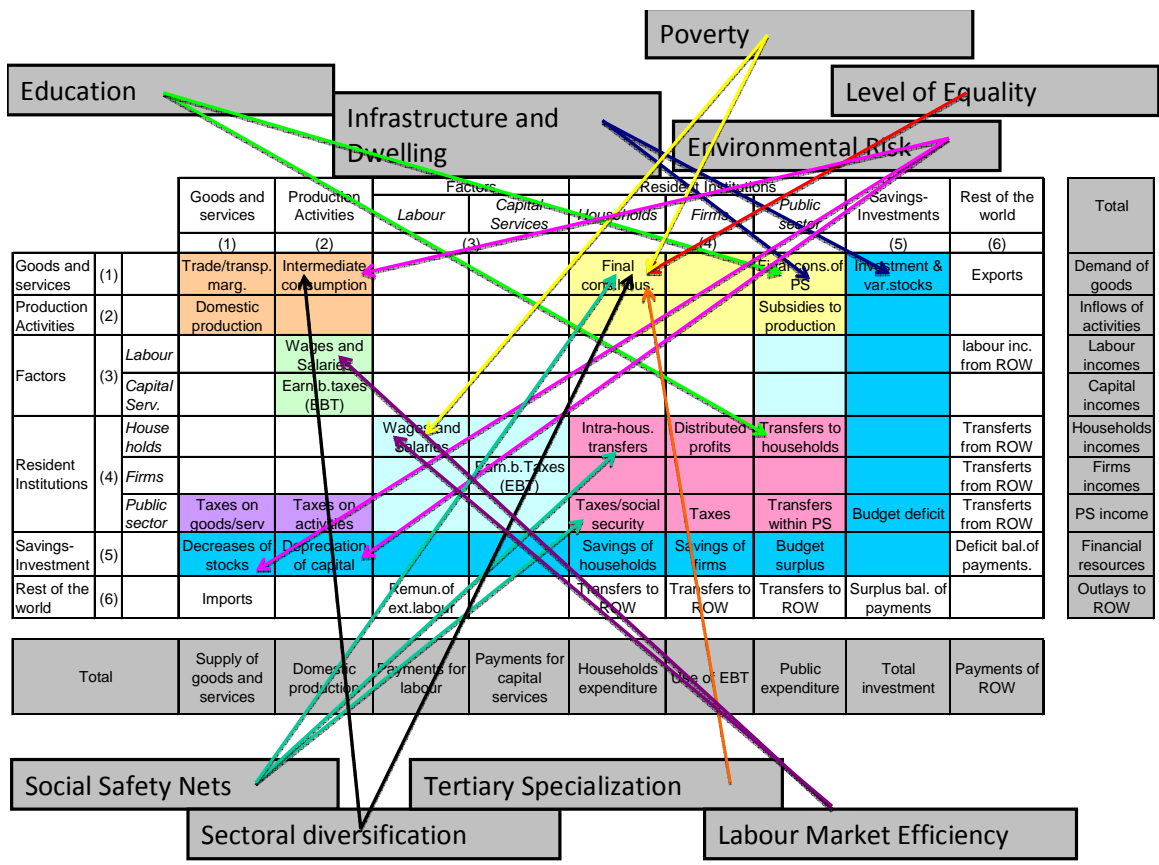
Poverty

Education

Level of Equality

Infrastructure and Dwelling

Environmental Risk

| | | | Goods and services | Production Activities | Factors: Labour | Factors: Capital Services | Resident Institutions: Households | Resident Institutions: Firms | Resident Institutions: Public sector | Savings-Investments | Rest of the world | Total |
|---|---|---|---|---|---|---|---|---|---|---|---|---|
| | | | (1) | (2) | (3) | | (4) | | | (5) | (6) | |
| Goods and services | (1) | | Trade/transp. marg. | Intermediate consumption | | | Final cons.hous. | | Final cons.of PS | Investment & var.stocks | Exports | Demand of goods |
| Production Activities | (2) | | Domestic production | | | | | | Subsidies to production | | | Inflows of activities |
| Factors | (3) | Labour | | Wages and Salaries | | | | | | | labour inc. from ROW | Labour incomes |
| | | Capital Serv. | | Earn.b.taxes (EBT) | | | | | | | | Capital incomes |
| Resident Institutions | (4) | House holds | | | Wages and Salaries | | Intra-hous. transfers | Distributed profits | Transfers to households | | Transferts from ROW | Households incomes |
| | | Firms | | | | Earn.b.Taxes (EBT) | | | | | Transferts from ROW | Firms incomes |
| | | Public sector | Taxes on goods/serv | Taxes on activities | | | Taxes/social security | Taxes | Transfers within PS | Budget deficit | Transferts from ROW | PS income |
| Savings-Investment | (5) | | Decreases of stocks | Depreciation of capital | | | Savings of households | Savings of firms | Budget surplus | | Deficit bal.of payments. | Financial resources |
| Rest of the world | (6) | | Imports | | Remun.of ext.labour | | Transfers to ROW | Transfers to ROW | Transfers to ROW | Surplus bal. of payments | | Outlays to ROW |
| Total | | | Supply of goods and services | Domestic production | Payments for labour | Payments for capital services | Households expenditure | Use of EBT | Public expenditure | Total investment | Payments of ROW | |

Social Safety Nets

Tertiary Specialization

Sectoral diversification

Labour Market Efficiency